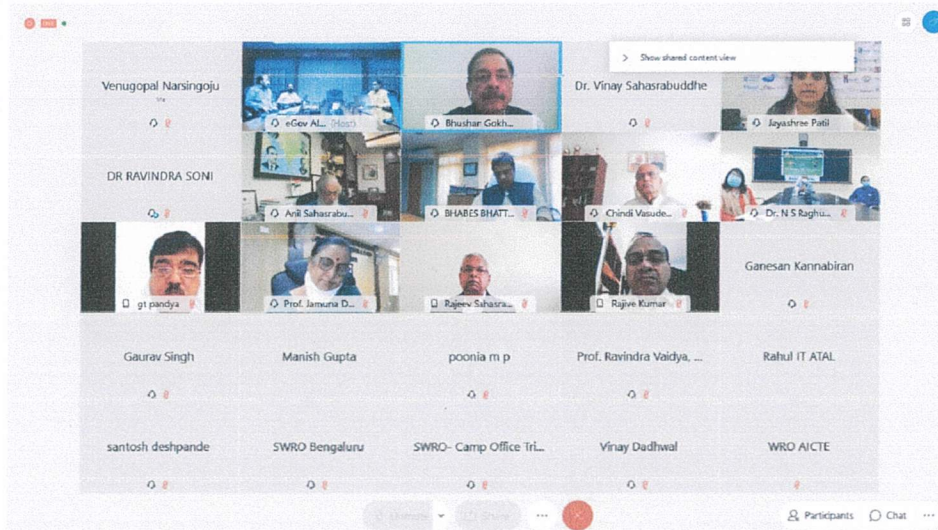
Show shared content view

Venugopal Narsingoju

eGov AI... (Host)

Bhushan Gokh...

Dr. Vinay Sahasrabuddhe

Jayashree Patil

DR RAVINDRA SONI

Anil Sahasrabu...

BHABES BHATT...

Chindi Vasude...

Dr. N S Raghu...

gt pandya

Prof. Jamuna D...

Rajeev Sahasra...

Rajive Kumar

Ganesan Kannabiran

Gaurav Singh

Manish Gupta

poonia m p

Prof. Ravindra Vaidya, ...

Rahul IT ATAL

santosh deshpande

SWRO Bengaluru

SWRO- Camp Office Tri...

Vinay Dadhwal

WRO AICTE

Participants

Chat